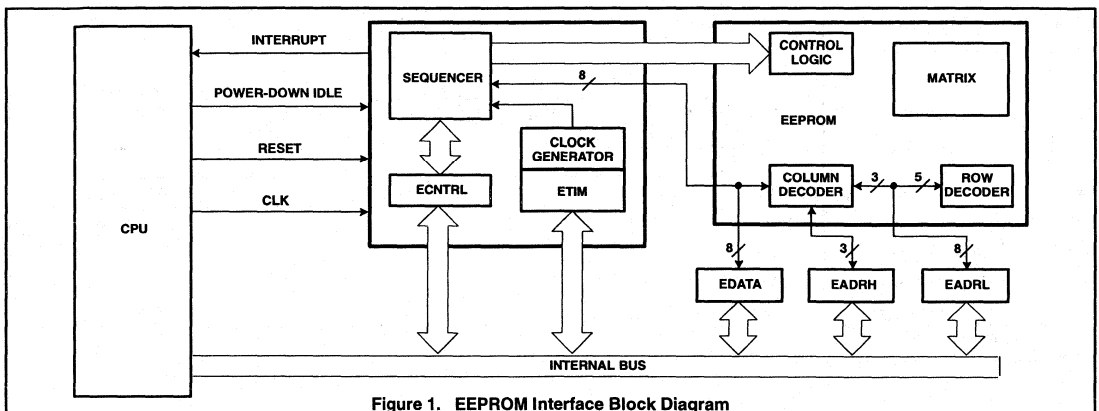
INTERRUPT

POWER-DOWN IDLE

RESET

CLK

CPU

SEQUENCER

8

CLOCK GENERATOR

ECNTRL

ETIM

CONTROL LOGIC

MATRIX

EEPROM

COLUMN DECODER

3

5

ROW DECODER

8

3

8

EDATA

EADRH

EADRL

INTERNAL BUS

Figure 1. EEPROM Interface Block Diagram